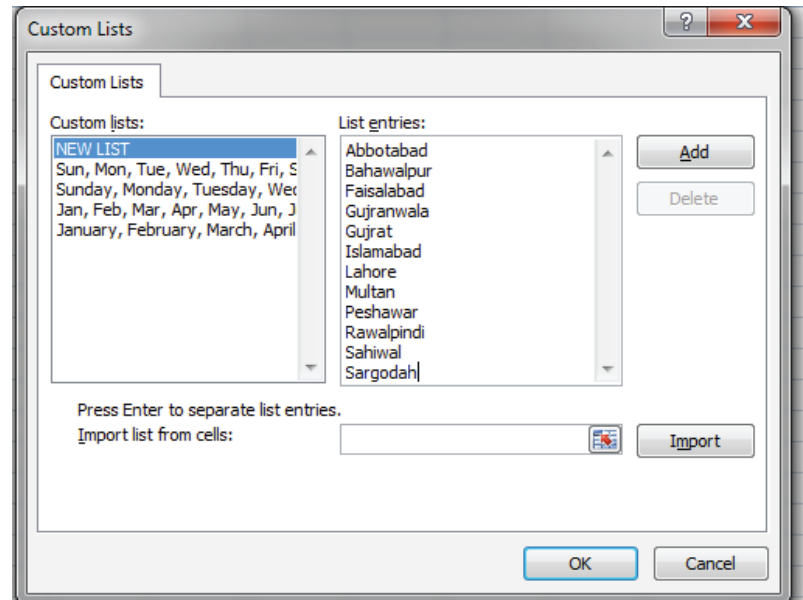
Custom Lists

?

X

Custom Lists

Custom lists:

NEW LIST
Sun, Mon, Tue, Wed, Thu, Fri, S
Sunday, Monday, Tuesday, Wed
Jan, Feb, Mar, Apr, May, Jun, J
January, February, March, April

List entries:

Abbotabad
Bahawalpur
Faisalabad
Gujranwala
Gujrat
Islamabad
Lahore
Multan
Peshawar
Rawalpindi
Sahiwal
Sargodah

Add

Delete

Press Enter to separate list entries.

Import list from cells:

Import

OK

Cancel